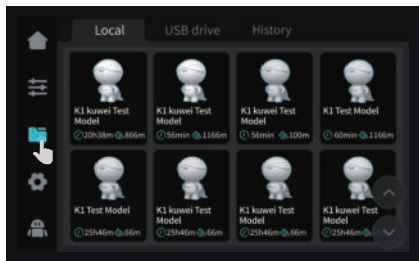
Local USB drive History

K1 kuwei Test Model
20h38m 866m

K1 kuwei Test Model
56min 1166m

K1 kuwei Test Model
56min 100m

K1 Test Model
60min 1166m

K1 Test Model
25h46m 66m

K1 kuwei Test Model
25h46m 66m

K1 kuwei Test Model
25h46m 66m

K1 kuwei Test Model
25h46m 66m